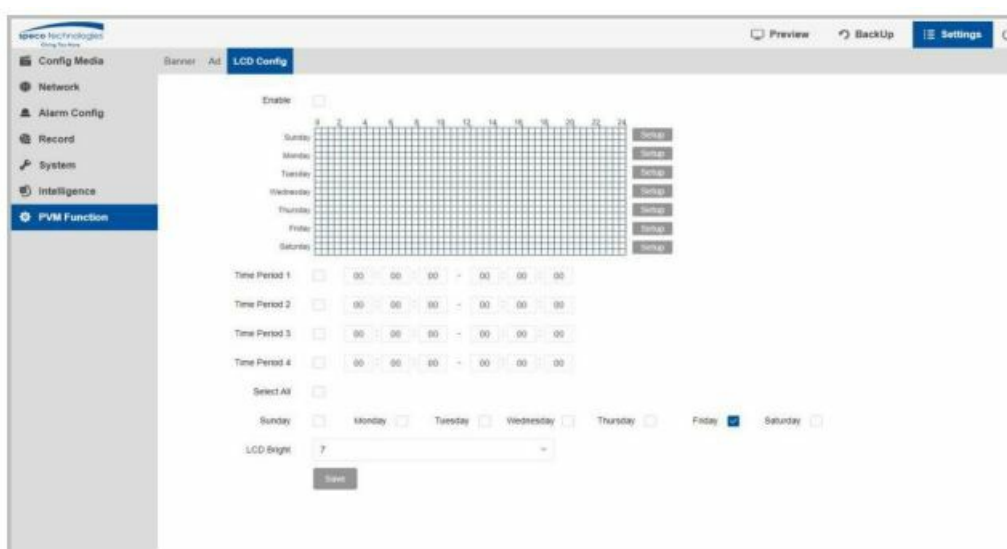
speco technologies
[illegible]

Preview BackUp Settings

Config Media
Network
Alarm Config
Record
System
Intelligence
PVM Function

Banner Ad LCD Config

Enable

0 2 4 6 8 10 12 14 16 18 20 22 24

| | |
|---|---|
| Sunday | Setup |
| Monday | Setup |
| Tuesday | Setup |
| Wednesday | Setup |
| Thursday | Setup |
| Friday | Setup |
| Saturday | Setup |

Time Period 1 00 : 00 : 00 - 00 : 00 : 00
Time Period 2 00 : 00 : 00 - 00 : 00 : 00
Time Period 3 00 : 00 : 00 - 00 : 00 : 00
Time Period 4 00 : 00 : 00 - 00 : 00 : 00

Select All

Sunday Monday Tuesday Wednesday Thursday Friday Saturday

LCD Bright 7

Save